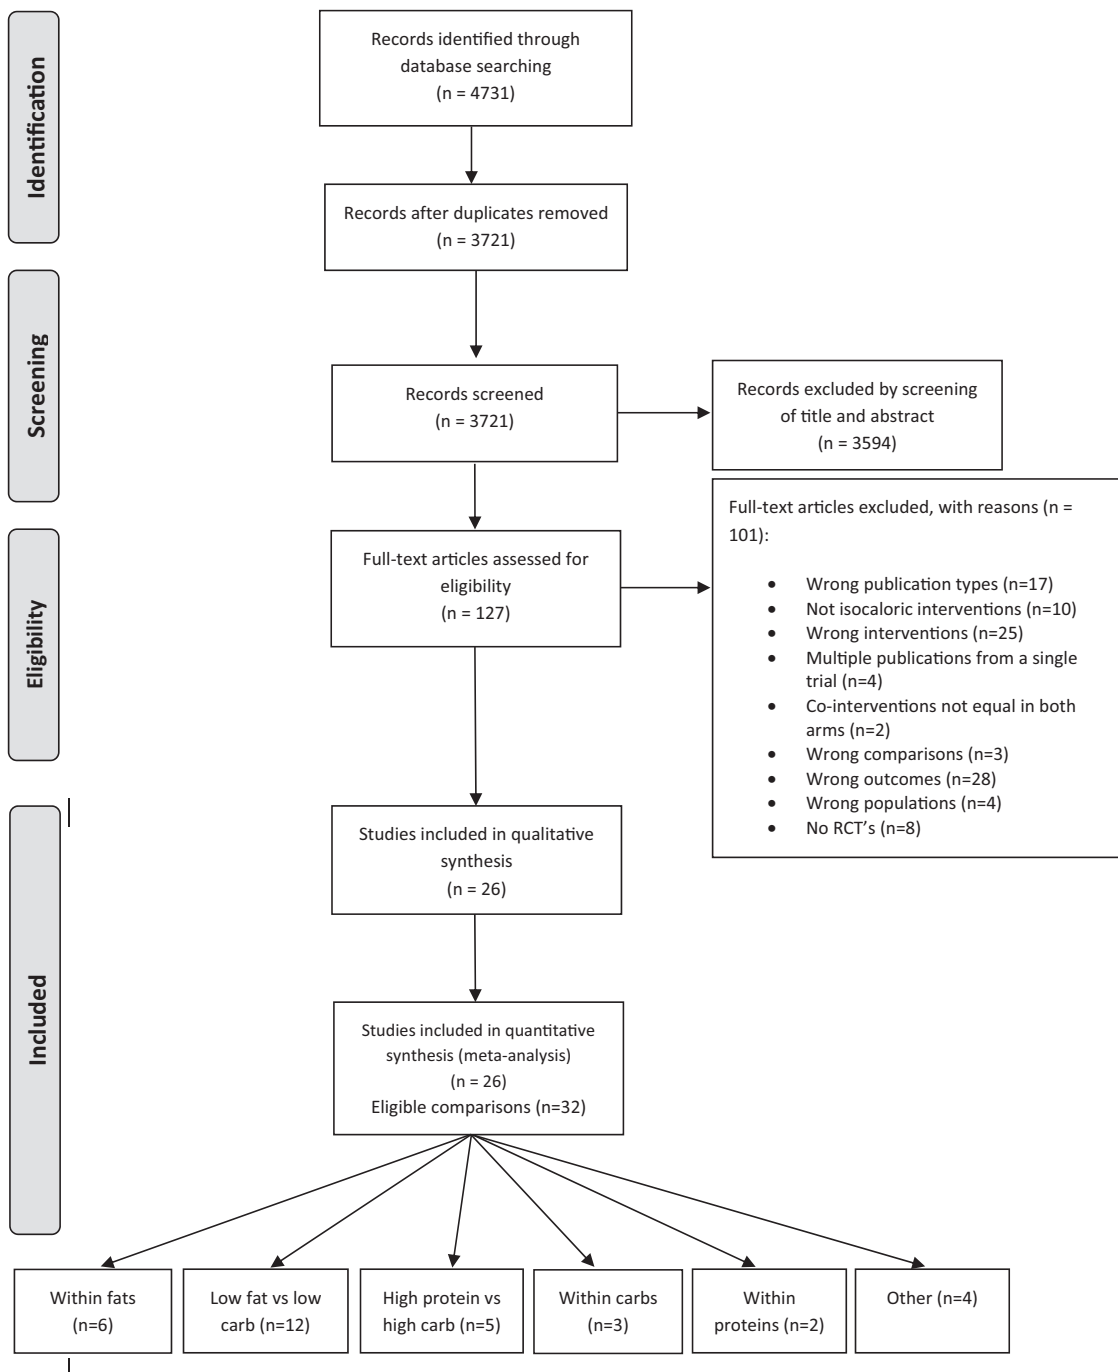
Identification

Records identified through database searching (n = 4731)

Records after duplicates removed (n = 3721)

Screening

Records screened (n = 3721)

Records excluded by screening of title and abstract (n = 3594)

Eligibility

Full-text articles assessed for eligibility (n = 127)

Full-text articles excluded, with reasons (n = 101):

- Wrong publication types (n=17)
- Not isocaloric interventions (n=10)
- Wrong interventions (n=25)
- Multiple publications from a single trial (n=4)
- Co-interventions not equal in both arms (n=2)
- Wrong comparisons (n=3)
- Wrong outcomes (n=28)
- Wrong populations (n=4)
- No RCT's (n=8)

Included

Studies included in qualitative synthesis (n = 26)

Studies included in quantitative synthesis (meta-analysis) (n = 26) Eligible comparisons (n=32)

Within fats (n=6)

Low fat vs low carb (n=12)

High protein vs high carb (n=5)

Within carbs (n=3)

Within proteins (n=2)

Other (n=4)